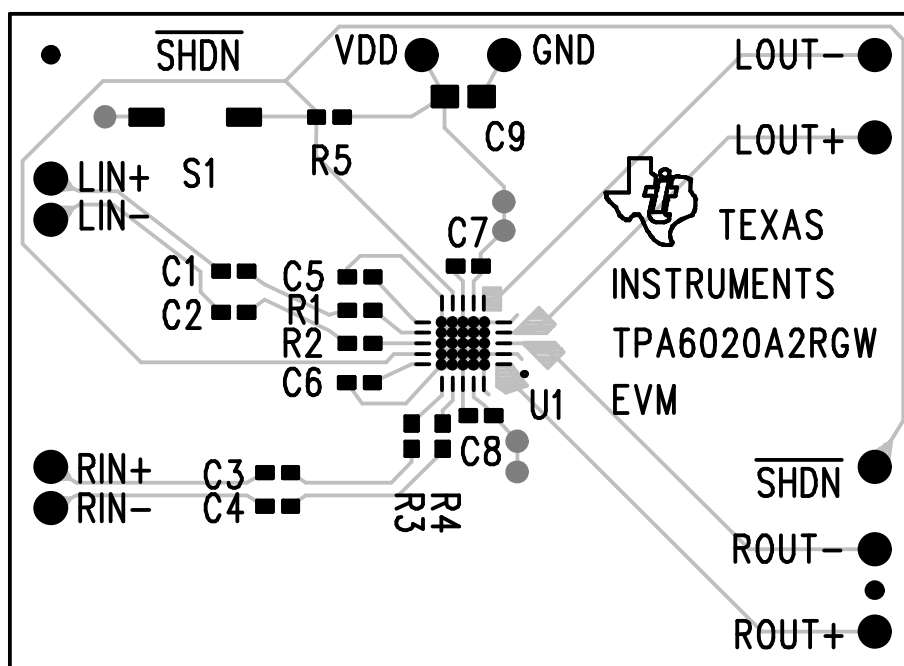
$\overline{\text{SHDN}}$ VDD GND LOUT−

C9 LOUT+

R5

LIN+ S1

LIN−

C7 TEXAS

C1 C5 INSTRUMENTS

C2 R1

R2 TPA6020A2RGW

C6

U1 EVM

C8

RIN+ C3 $\overline{\text{SHDN}}$

RIN− C4

R4

R3

ROUT−

ROUT+